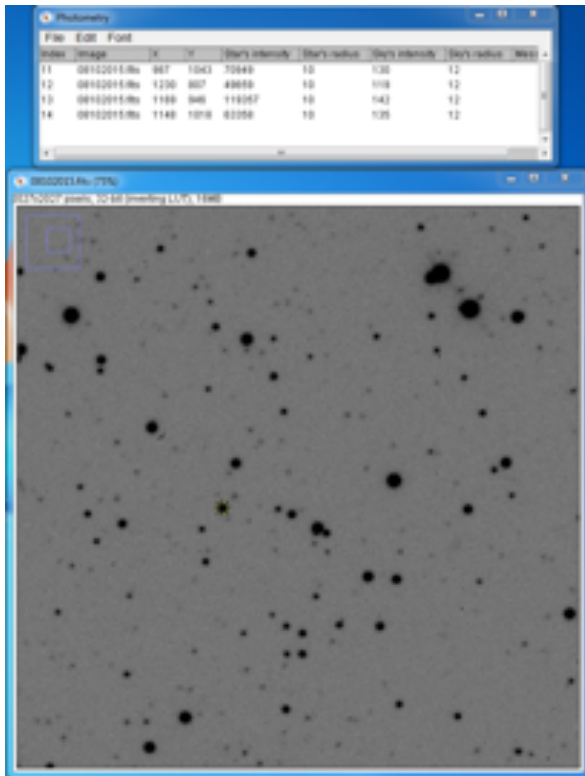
Photometry

File Edit Font

| Index | Image | X | Y | Star's intensity | Star's radius | Sky's intensity | Sky's radius | Mess |
|---|---|---|---|---|---|---|---|---|
| 11 | 08102015.fits | 867 | 1043 | 70649 | 10 | 130 | 12 | |
| 12 | 08102015.fits | 1230 | 807 | 49659 | 10 | 118 | 12 | |
| 13 | 08102015.fits | 1169 | 946 | 119357 | 10 | 142 | 12 | |
| 14 | 08102015.fits | 1140 | 1018 | 63356 | 10 | 135 | 12 | |

08102015.fits (75%)

2021x2027 pixels; 32-bit (inverting LUT); 16MB